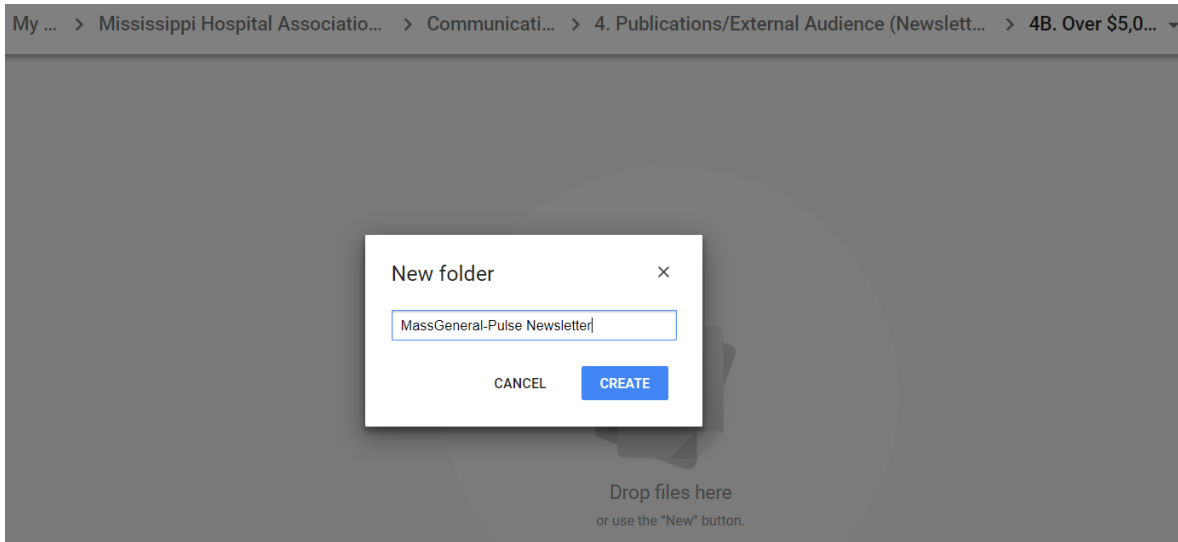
My ... > Mississippi Hospital Associatio... > Communicati... > 4. Publications/External Audience (Newslett... > 4B. Over $5,0...

New folder

×

MassGeneral-Pulse Newsletter

CANCEL

CREATE

Drop files here

or use the "New" button.